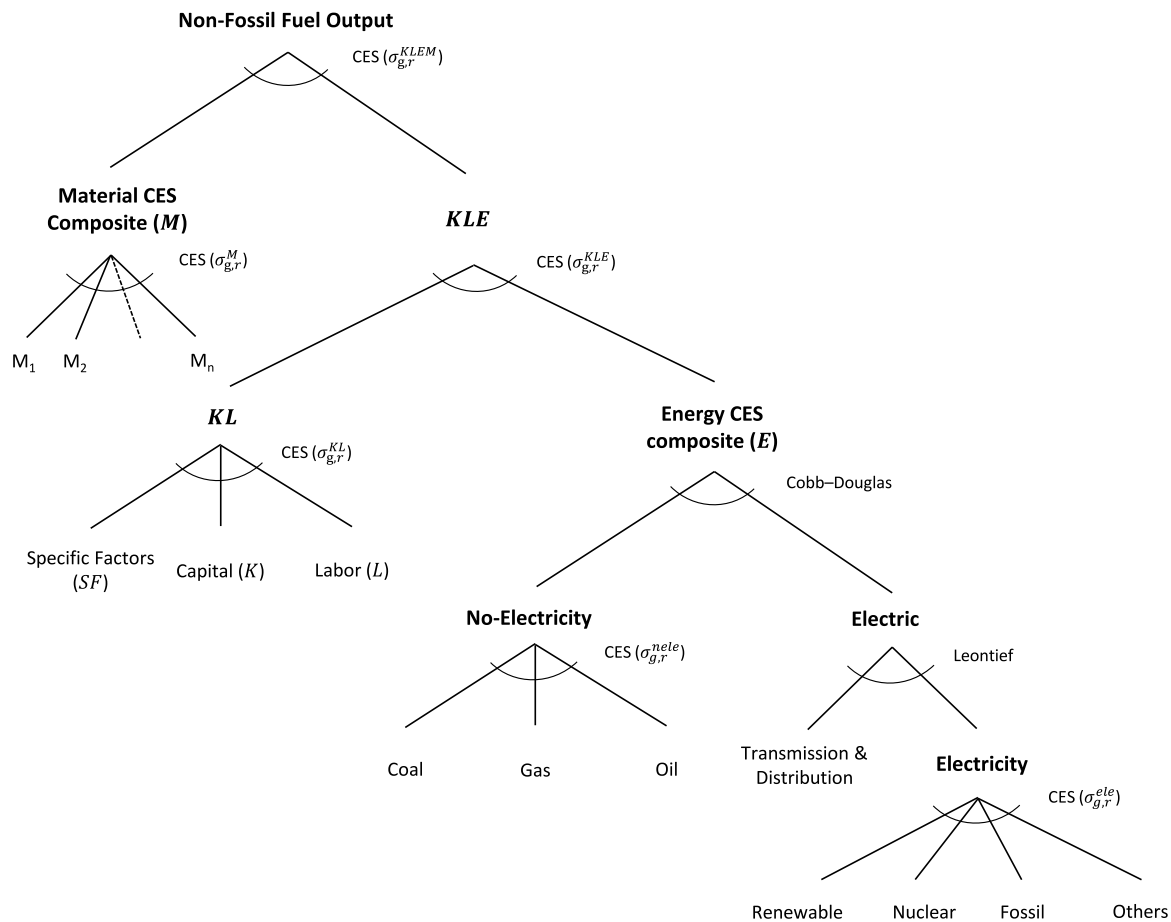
Non-Fossil Fuel Output

CES ($\sigma_{g,r}^{KLEM}$)

Material CES Composite ($M$)

CES ($\sigma_{g,r}^{M}$)

M$_1$ M$_2$ M$_n$

$KLE$

CES ($\sigma_{g,r}^{KLE}$)

$KL$

CES ($\sigma_{g,r}^{KL}$)

Specific Factors ($SF$)

Capital ($K$)

Labor ($L$)

Energy CES composite ($E$)

Cobb–Douglas

No-Electricity

CES ($\sigma_{g,r}^{nele}$)

Coal

Gas

Oil

Electric

Leontief

Transmission & Distribution

Electricity

CES ($\sigma_{g,r}^{ele}$)

Renewable

Nuclear

Fossil

Others